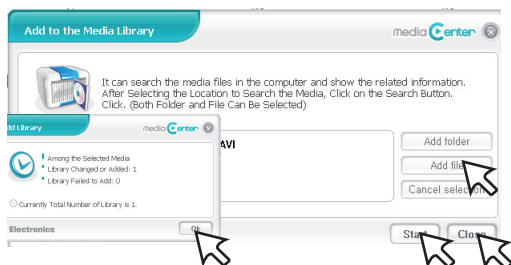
Add to the Media Library

media Center

It can search the media files in the computer and show the related information. After Selecting the Location to Search the Media, Click on the Search Button. Click. (Both Folder and File Can Be Selected)

AVI

Add folder

Add file

Cancel selection

Start

Close

Add Library

media Center

Among the Selected Media

Library Changed or Added: 1

Library Failed to Add: 0

Currently Total Number of Library is 1.

Electronics

Ok